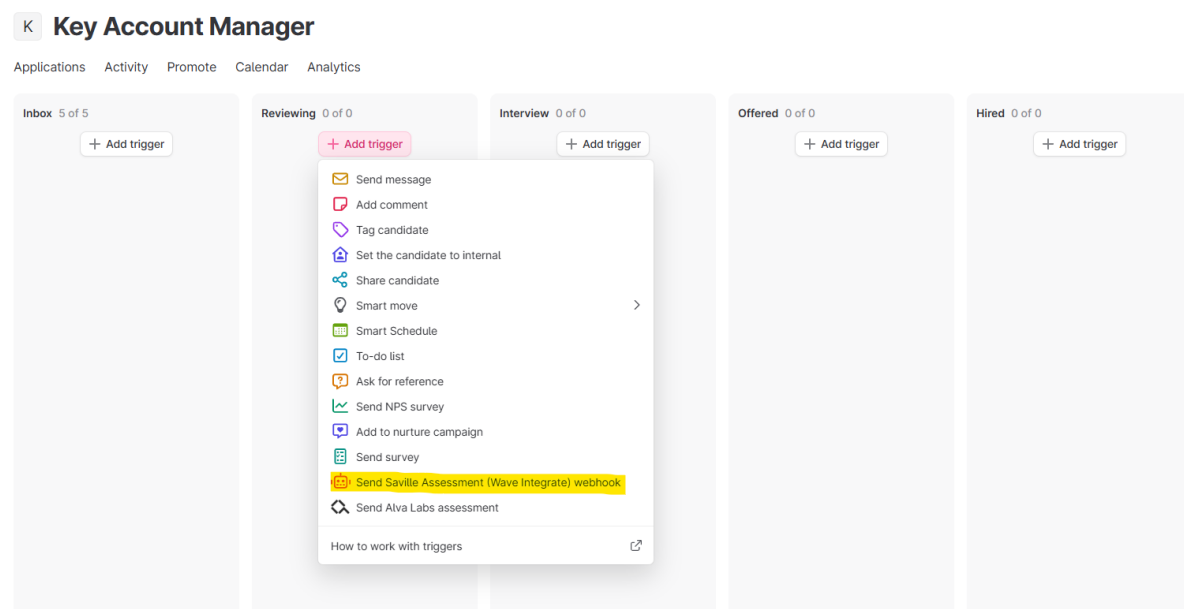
K Key Account Manager

Applications Activity Promote Calendar Analytics

Inbox 5 of 5
+ Add trigger

Reviewing 0 of 0
+ Add trigger

Send message
Add comment
Tag candidate
Set the candidate to internal
Share candidate
Smart move
Smart Schedule
To-do list
Ask for reference
Send NPS survey
Add to nurture campaign
Send survey
Send Saville Assessment (Wave Integrate) webhook
Send Alva Labs assessment
How to work with triggers

Interview 0 of 0
+ Add trigger

Offered 0 of 0
+ Add trigger

Hired 0 of 0
+ Add trigger